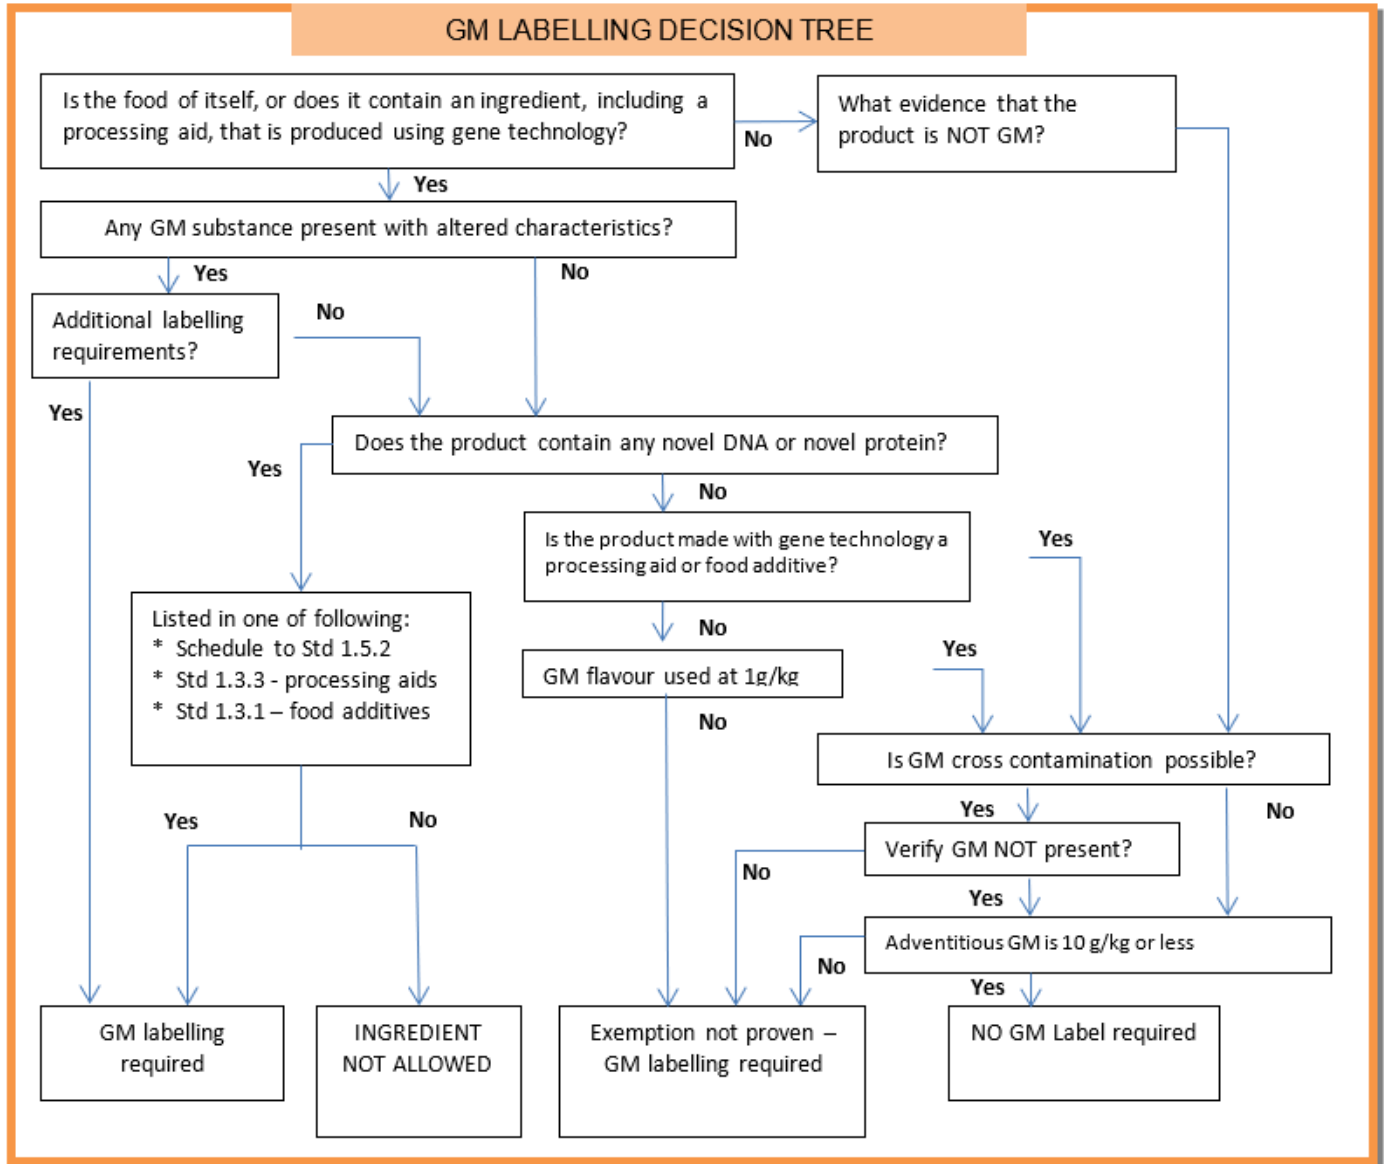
GM LABELLING DECISION TREE

Is the food of itself, or does it contain an ingredient, including a processing aid, that is produced using gene technology?

No

What evidence that the product is NOT GM?

Yes

Any GM substance present with altered characteristics?

Yes

No

Additional labelling requirements?

No

Yes

Yes

Does the product contain any novel DNA or novel protein?

No

Is the product made with gene technology a processing aid or food additive?

Yes

No

Listed in one of following:
* Schedule to Std 1.5.2
* Std 1.3.3 - processing aids
* Std 1.3.1 – food additives

GM flavour used at 1g/kg

Yes

No

Is GM cross contamination possible?

Yes

Yes

No

No

Verify GM NOT present?

No

Yes

Adventitious GM is 10 g/kg or less

No

Yes

GM labelling required

INGREDIENT NOT ALLOWED

Exemption not proven – GM labelling required

NO GM Label required